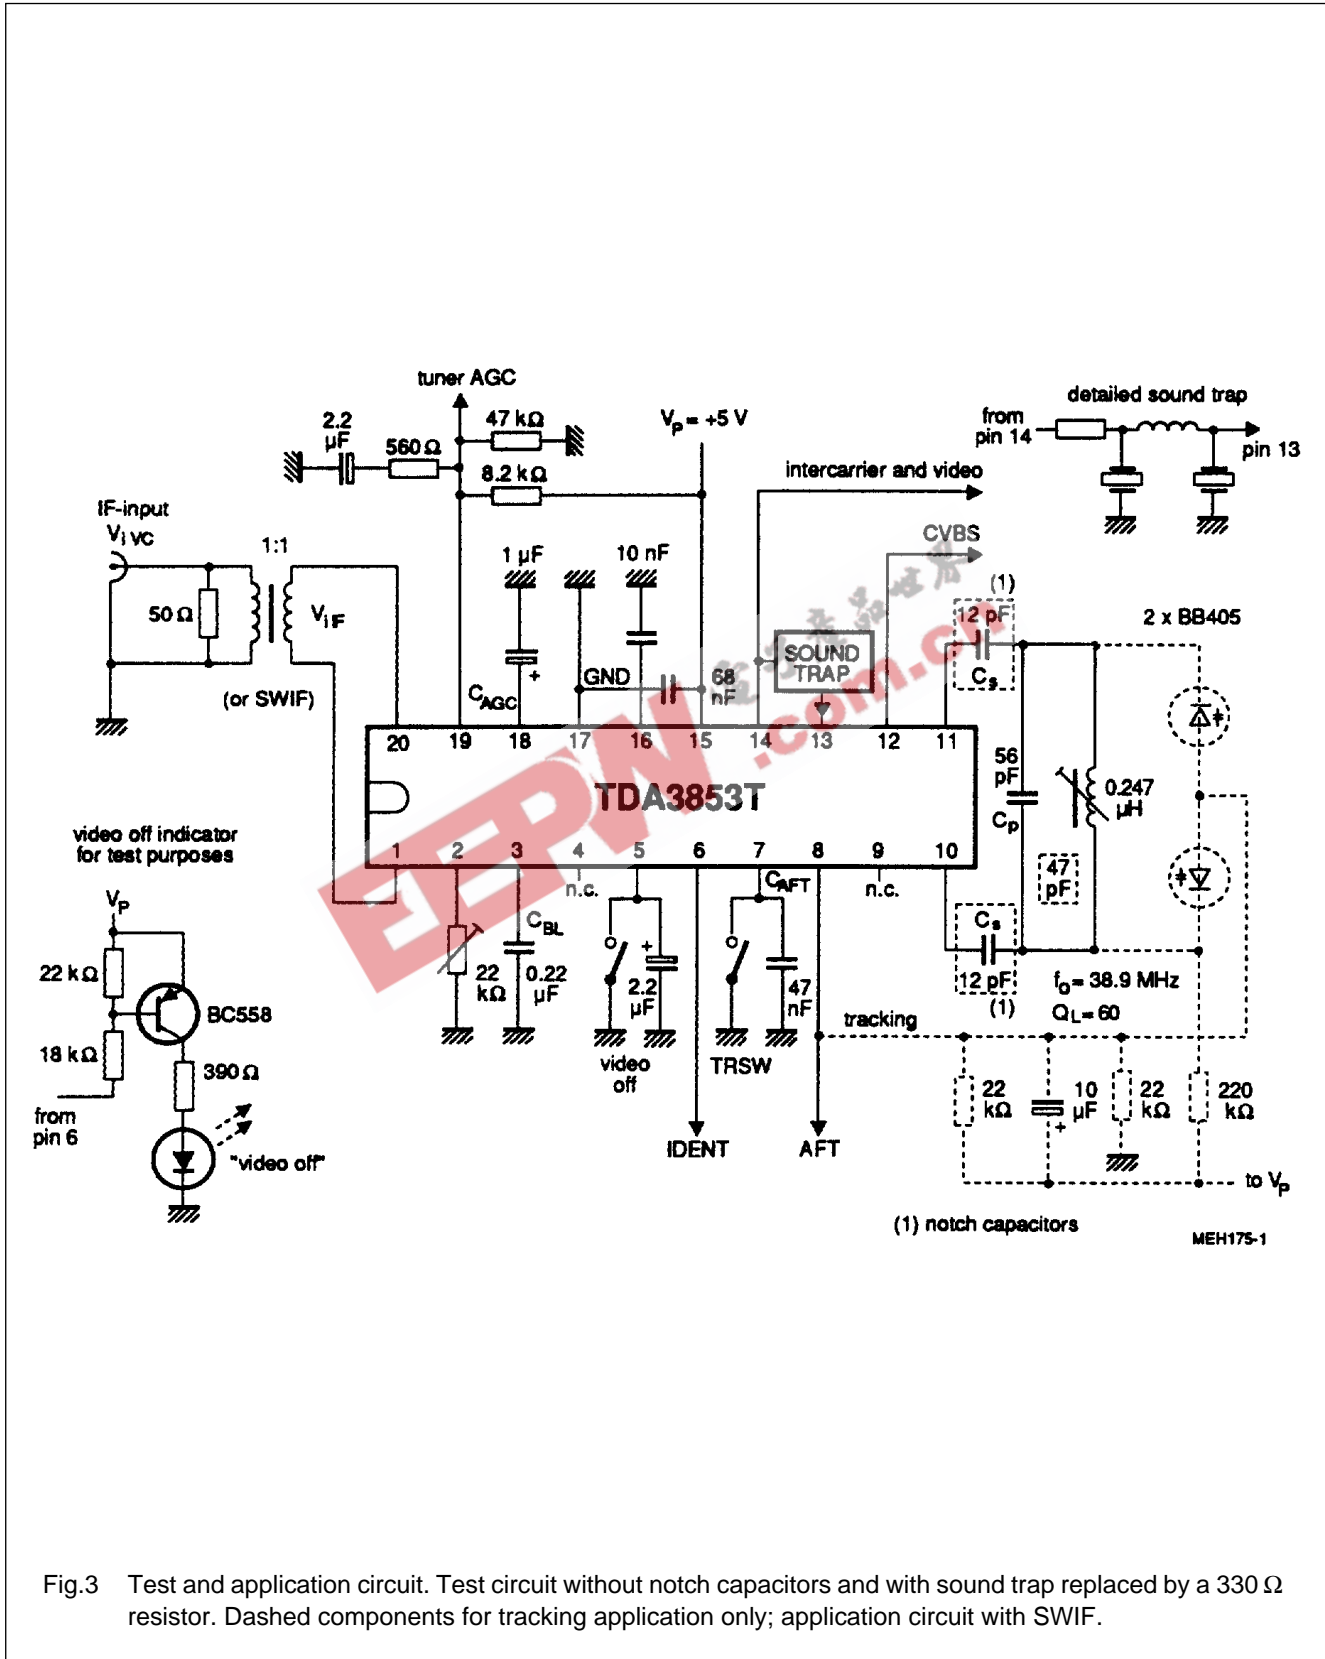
tuner AGC

detailed sound trap

from pin 14

pin 13

2.2 μF

560 Ω

47 kΩ

8.2 kΩ

$V_P = +5$ V

intercarrier and video

IF-input $V_{i\,VC}$

1:1

50 Ω

$V_{i\,IF}$

(or SWIF)

1 μF

10 nF

CVBS

(1)

12 pF

2 x BB405

$C_{AGC}$

GND

68 nF

SOUND TRAP

$C_s$

20 19 18 17 16 15 14 13 12 11

TDA3853T

56 pF

$C_p$

0.247 μH

47 pF

video off indicator for test purposes

1 2 3 4 5 6 7 8 9 10

n.c.

$C_{AFT}$

n.c.

$V_P$

22 kΩ

BC558

18 kΩ

390 Ω

from pin 6

"video off"

$C_{BL}$

22 kΩ

0.22 μF

2.2 μF

video off

47 nF

TRSW

IDENT

AFT

tracking

$C_s$

12 pF

(1)

$f_o = 38.9$ MHz

$Q_L = 60$

22 kΩ

10 μF

22 kΩ

220 kΩ

to $V_P$

(1) notch capacitors

MEH175-1

EEPW .com.cn

Fig.3 Test and application circuit. Test circuit without notch capacitors and with sound trap replaced by a 330 Ω resistor. Dashed components for tracking application only; application circuit with SWIF.